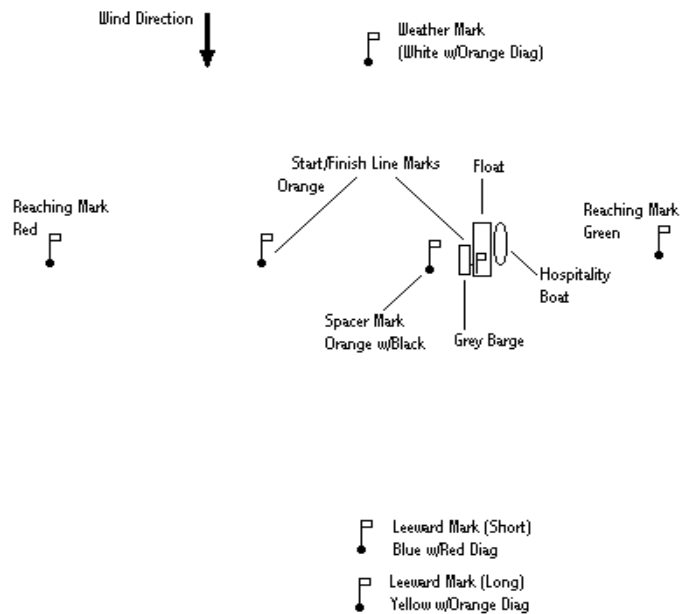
Wind Direction

Weather Mark
(White w/Orange Diag)

Start/Finish Line Marks
Orange

Float

Reaching Mark
Red

Reaching Mark
Green

Hospitality
Boat

Spacer Mark
Orange w/Black

Grey Barge

Leeward Mark (Short)
Blue w/Red Diag

Leeward Mark (Long)
Yellow w/Orange Diag